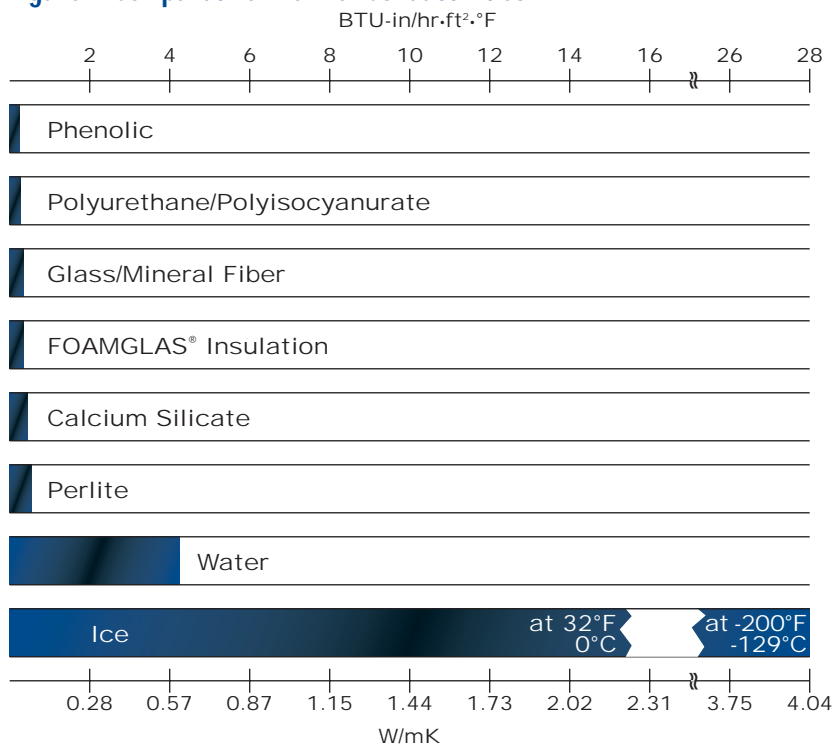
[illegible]

BTU-in/hr•ft²•°F

2 4 6 8 10 12 14 16 26 28

Phenolic

Polyurethane/Polyisocyanurate

Glass/Mineral Fiber

FOAMGLAS® Insulation

Calcium Silicate

Perlite

Water

Ice

at 32°F 0°C

at -200°F -129°C

0.28 0.57 0.87 1.15 1.44 1.73 2.02 2.31 3.75 4.04

W/mK